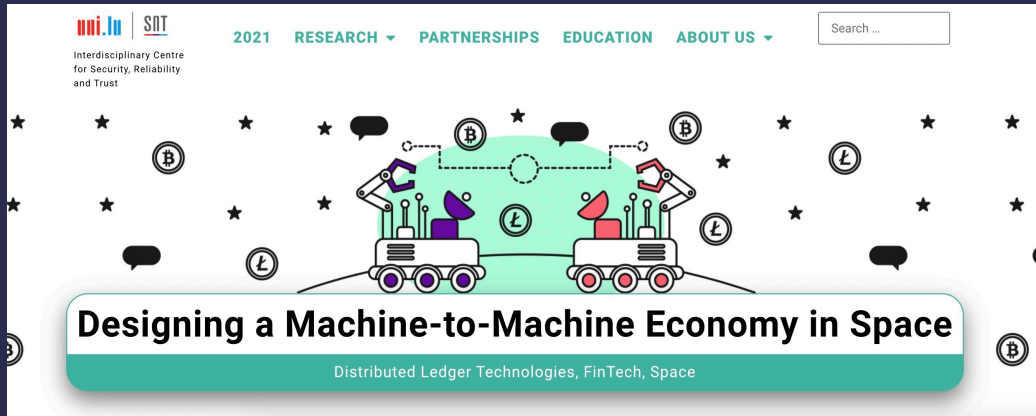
uni.lu | SnT

Interdisciplinary Centre for Security, Reliability and Trust

2021 RESEARCH PARTNERSHIPS EDUCATION ABOUT US

Search …

Designing a Machine-to-Machine Economy in Space

Distributed Ledger Technologies, FinTech, Space